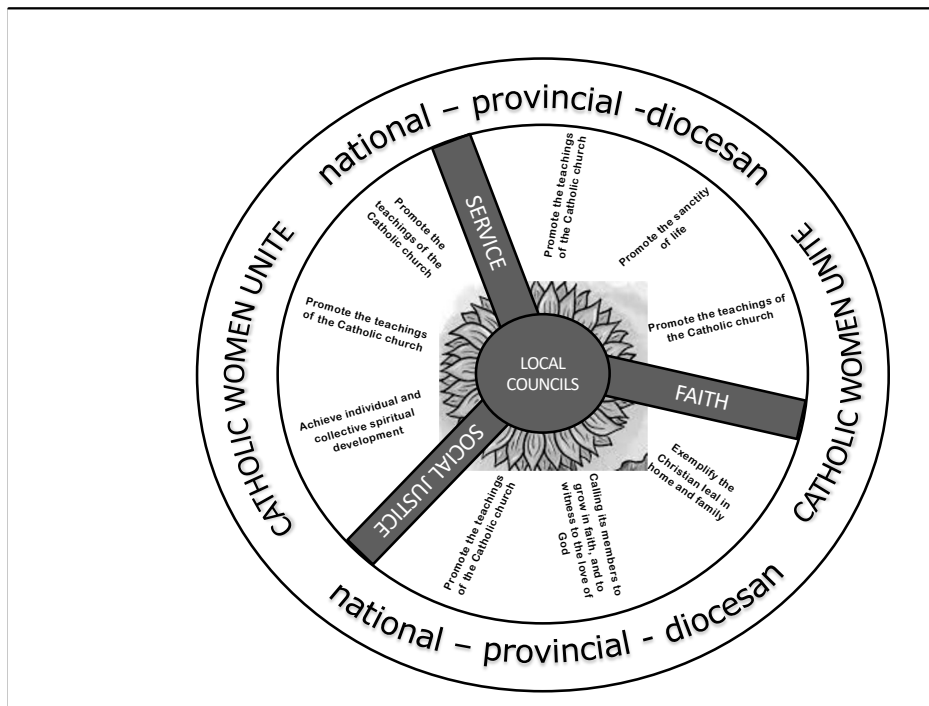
national – provincial -diocesan

CATHOLIC WOMEN UNITE

CATHOLIC WOMEN UNITE

national – provincial - diocesan

SERVICE

FAITH

SOCIAL JUSTICE

LOCAL COUNCILS

Promote the teachings of the Catholic church

Promote the teachings of the Catholic church

Promote the sanctity of life

Promote the teachings of the Catholic church

Exemplify the Christian leal in home and family

Calling its members to grow in faith, and to witness to the love of God

Promote the teachings of the Catholic church

Achieve individual and collective spiritual development

Promote the teachings of the Catholic church